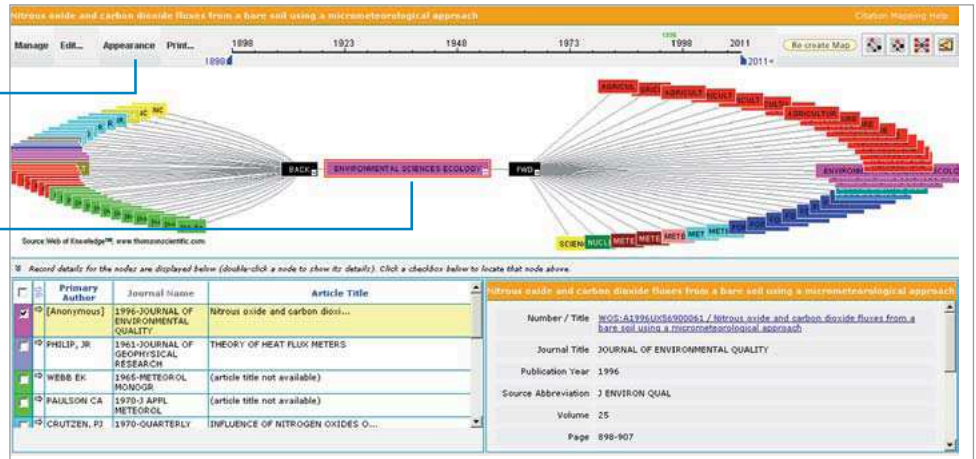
Nitrous oxide and carbon dioxide fluxes from a bare soil using a micrometeorological approach

Citation Mapping Help

Manage Edit... Appearance Print...

1898 1923 1948 1973 1996 1998 2011

1898 2011

Re-create Map

AGRICUL AGRI AGRICULT AGRICULT AGRICUL AGRICULTUR

ENVIRONM ECOLO

IC INC

BACK

ENVIRONMENTAL SCIENCES ECOLOGY

FWD

SCIEN NUCL METE METE METE MET

Source: Web of Knowledge℠; www.thomsonscientific.com

Record details for the nodes are displayed below (double-click a node to show its details). Click a checkbox below to locate that node above.

| | | Primary Author | Journal Name | Article Title |
|---|---|---|---|---|
| ☑ | | [Anonymous] | 1996-JOURNAL OF ENVIRONMENTAL QUALITY | Nitrous oxide and carbon dioxi... |
| ☐ | | PHILIP, JR | 1961-JOURNAL OF GEOPHYSICAL RESEARCH | THEORY OF HEAT FLUX METERS |
| ☐ | | WEBB EK | 1965-METEOROL MONOGR | (article title not available) |
| ☐ | | PAULSON CA | 1970-J APPL METEOROL | (article title not available) |
| ☐ | | CRUTZEN, PJ | 1970-QUARTERLY | INFLUENCE OF NITROGEN OXIDES O... |

Nitrous oxide and carbon dioxide fluxes from a bare soil using a micrometeorological approach

Number / Title: WOS:A1996UX56900061 / Nitrous oxide and carbon dioxide fluxes from a bare soil using a micrometeorological approach

Journal Title: JOURNAL OF ENVIRONMENTAL QUALITY

Publication Year: 1996

Source Abbreviation: J ENVIRON QUAL

Volume: 25

Page: 898-907